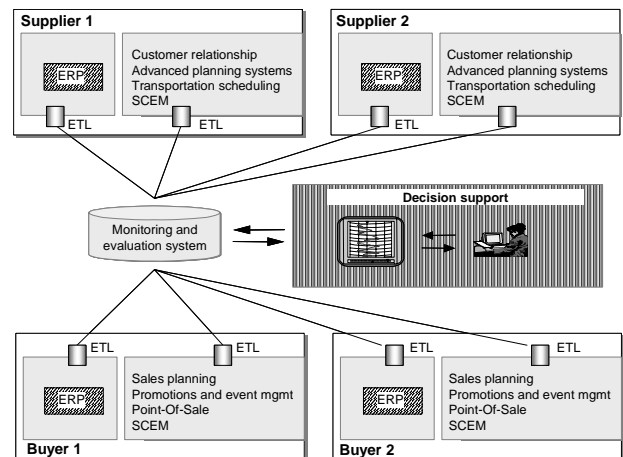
Supplier 1

ERP

ETL

Customer relationship
Advanced planning systems
Transportation scheduling
SCEM

ETL

Supplier 2

ERP

ETL

Customer relationship
Advanced planning systems
Transportation scheduling
SCEM

Monitoring and evaluation system

Decision support

ETL

ETL

ERP

Sales planning
Promotions and event mgmt
Point-Of-Sale
SCEM

Buyer 1

ETL

ETL

ERP

Sales planning
Promotions and event mgmt
Point-Of-Sale
SCEM

Buyer 2